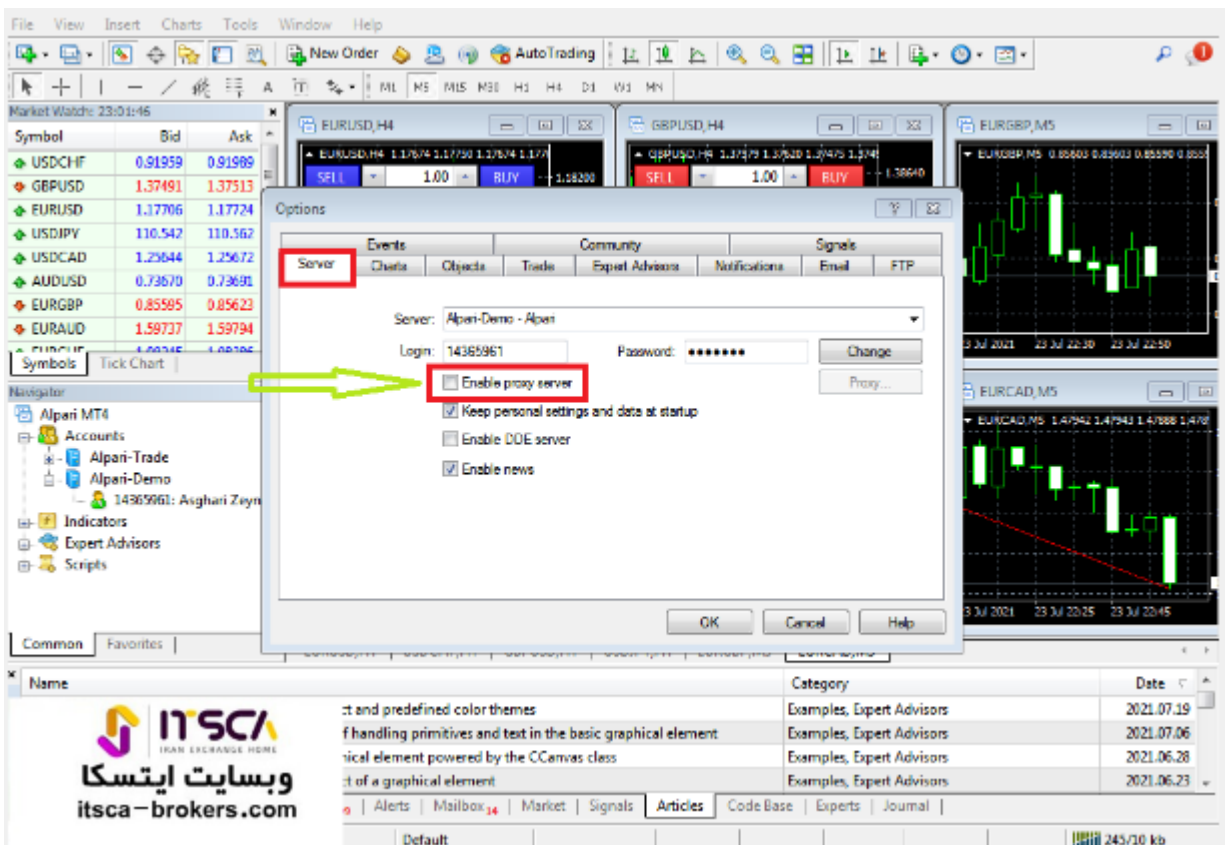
File View Insert Charts Tools Window Help

New Order AutoTrading

M1 M5 M15 M30 H1 H4 D1 W1 MN

Market Watch: 23:01:46

| Symbol | Bid | Ask |
|---|---|---|
| USDCHF | 0.91959 | 0.91989 |
| GBPUSD | 1.37491 | 1.37513 |
| EURUSD | 1.17706 | 1.17724 |
| USDJPY | 110.542 | 110.562 |
| USDCAD | 1.25644 | 1.25672 |
| AUDUSD | 0.73670 | 0.73691 |
| EURGBP | 0.85595 | 0.85623 |
| EURAUD | 1.59737 | 1.59794 |

Symbols Tick Chart

Navigator

Alpari MT4
Accounts
Alpari-Trade
Alpari-Demo
14365961: Asghari Zeyn
Indicators
Expert Advisors
Scripts

Common Favorites

EURUSD,H4
EURUSD,H4 1.17674 1.17750 1.17674 1.177
SELL 1.00 BUY 1.18200

GBPUSD,H4
GBPUSD,H4 1.37379 1.37620 1.37475 1.374
SELL 1.00 BUY 1.38640

EURGBP,M5
EURGBP,M5 0.85603 0.85603 0.85590 0.855
23 Jul 2021 23 Jul 22:30 23 Jul 22:50

EURCAD,M5
EURCAD,M5 1.47942 1.47943 1.47888 1.478
23 Jul 2021 23 Jul 22:25 23 Jul 22:45

Options

Events Community Signals
Server Charts Objects Trade Expert Advisors Notifications Email FTP

Server: Alpari-Demo - Alpari
Login: 14365961 Password: ••••••• Change
Enable proxy server Proxy...
Keep personal settings and data at startup
Enable DDE server
Enable news

OK Cancel Help

| Name | Category | Date |
|---|---|---|
| ct and predefined color themes | Examples, Expert Advisors | 2021.07.19 |
| f handling primitives and text in the basic graphical element | Examples, Expert Advisors | 2021.07.06 |
| hical element powered by the CCanvas class | Examples, Expert Advisors | 2021.06.28 |
| ct of a graphical element | Examples, Expert Advisors | 2021.06.23 |

Alerts Mailbox 14 Market Signals Articles Code Base Experts Journal

Default 245/10 kb

ITSCA
IRAN EXCHANGE HOME
وبسایت ایتسکا
itsca-brokers.com